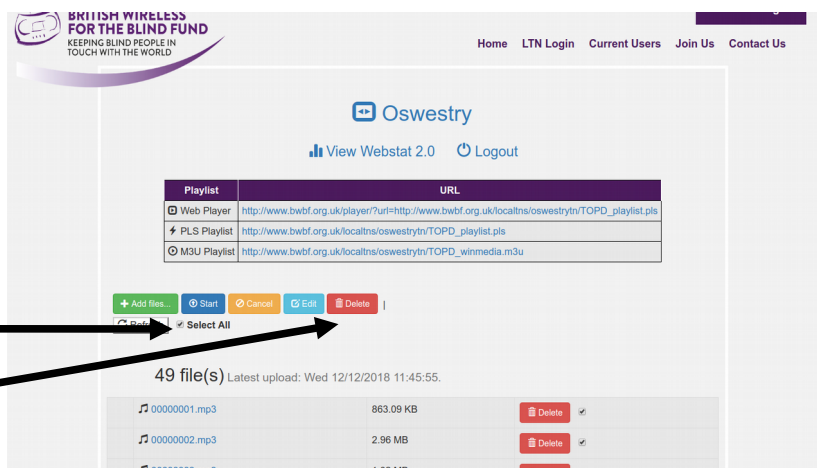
BRITISH WIRELESS FOR THE BLIND FUND
KEEPING BLIND PEOPLE IN TOUCH WITH THE WORLD

Home LTN Login Current Users Join Us Contact Us

Oswestry

View Webstat 2.0 Logout

| Playlist | URL |
|---|---|
| Web Player | http://www.bwbf.org.uk/player/?url=http://www.bwbf.org.uk/localtns/oswestrytn/TOPD_playlist.pls |
| PLS Playlist | http://www.bwbf.org.uk/localtns/oswestrytn/TOPD_playlist.pls |
| M3U Playlist | http://www.bwbf.org.uk/localtns/oswestrytn/TOPD_winmedia.m3u |

+ Add files... Start Cancel Edit Delete |

Ref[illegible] Select All

49 file(s) Latest upload: Wed 12/12/2018 11:45:55.

| | | | |
|---|---|---|---|
| 00000001.mp3 | 863.09 KB | Delete | ☑ |
| 00000002.mp3 | 2.96 MB | Delete | ☑ |
| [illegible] | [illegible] | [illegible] | |